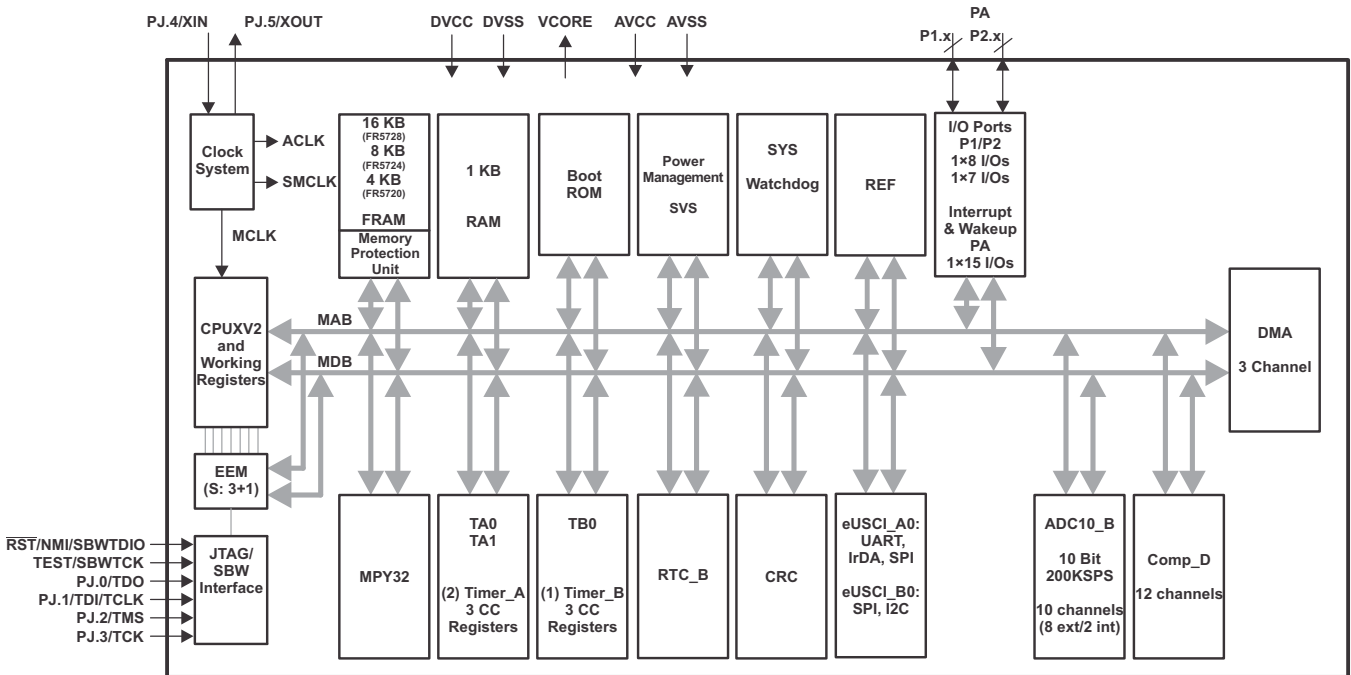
PJ.4/XIN PJ.5/XOUT DVCC DVSS VCORE AVCC AVSS

PA
P1.x P2.x

Clock System
ACLK
SMCLK
MCLK

16 KB (FR5728)
8 KB (FR5724)
4 KB (FR5720)
FRAM
Memory Protection Unit

1 KB
RAM

Boot ROM

Power Management
SVS

SYS
Watchdog

REF

I/O Ports P1/P2
1×8 I/Os
1×7 I/Os
Interrupt & Wakeup PA
1×15 I/Os

CPUXV2 and Working Registers

MAB
MDB

DMA
3 Channel

EEM
(S: 3+1)

$\overline{RST}$/NMI/SBWTDIO
TEST/SBWTCK
PJ.0/TDO
PJ.1/TDI/TCLK
PJ.2/TMS
PJ.3/TCK

JTAG/ SBW Interface

MPY32

TA0
TA1
(2) Timer_A
3 CC
Registers

TB0
(1) Timer_B
3 CC
Registers

RTC_B

CRC

eUSCI_A0:
UART,
IrDA, SPI
eUSCI_B0:
SPI, I2C

ADC10_B
10 Bit
200KSPS
10 channels
(8 ext/2 int)

Comp_D
12 channels